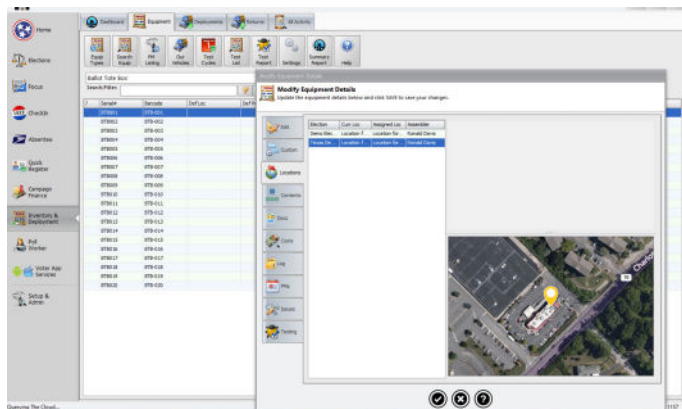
Home

Elections

Focus

Checkin

Absentee

Quick Register

Campaign Finance

Inventory & Deployment

Poll Worker

Voter App Services

Setup & Admin

Dashboard | Equipment | Deployments | Returns | All Activity

Equip Types | Search Equip | PM Listing | Our Vehicles | Test Cycles | Test List | Test Report | Settings | Summary Report | Help

Ballot Tote Box

Search Filter:

| Serial# | Barcode | Def Loc | Def Pr |
|---|---|---|---|
| BTB001 | BTB-001 | | |
| BTB001 | BTB-002 | | |
| BTB003 | BTB-003 | | |
| BTB004 | BTB-004 | | |
| BTB005 | BTB-005 | | |
| BTB006 | BTB-006 | | |
| BTB007 | BTB-007 | | |
| BTB008 | BTB-008 | | |
| BTB009 | BTB-009 | | |
| BTB010 | BTB-010 | | |
| BTB011 | BTB-011 | | |
| BTB012 | BTB-012 | | |
| BTB013 | BTB-013 | | |
| BTB014 | BTB-014 | | |
| BTB015 | BTB-015 | | |
| BTB016 | BTB-016 | | |
| BTB017 | BTB-017 | | |
| BTB018 | BTB-018 | | |
| BTB019 | BTB-019 | | |
| BTB020 | BTB-020 | | |

Modify Equipment Details

Modify Equipment Details
Update the equipment details below and click SAVE to save your changes.

Edit
Custom
Locations
Contents
Docs
Costs
Log
PMs
Issues
Testing

| Election | Curr Loc | Assigned Loc | Assembler |
|---|---|---|---|
| Demo Elec... | Location F... | Location for... | Ronald Clervo |
| Texas De... | Location F... | Location for... | Ronald Clervo |

Queueing The Cloud...